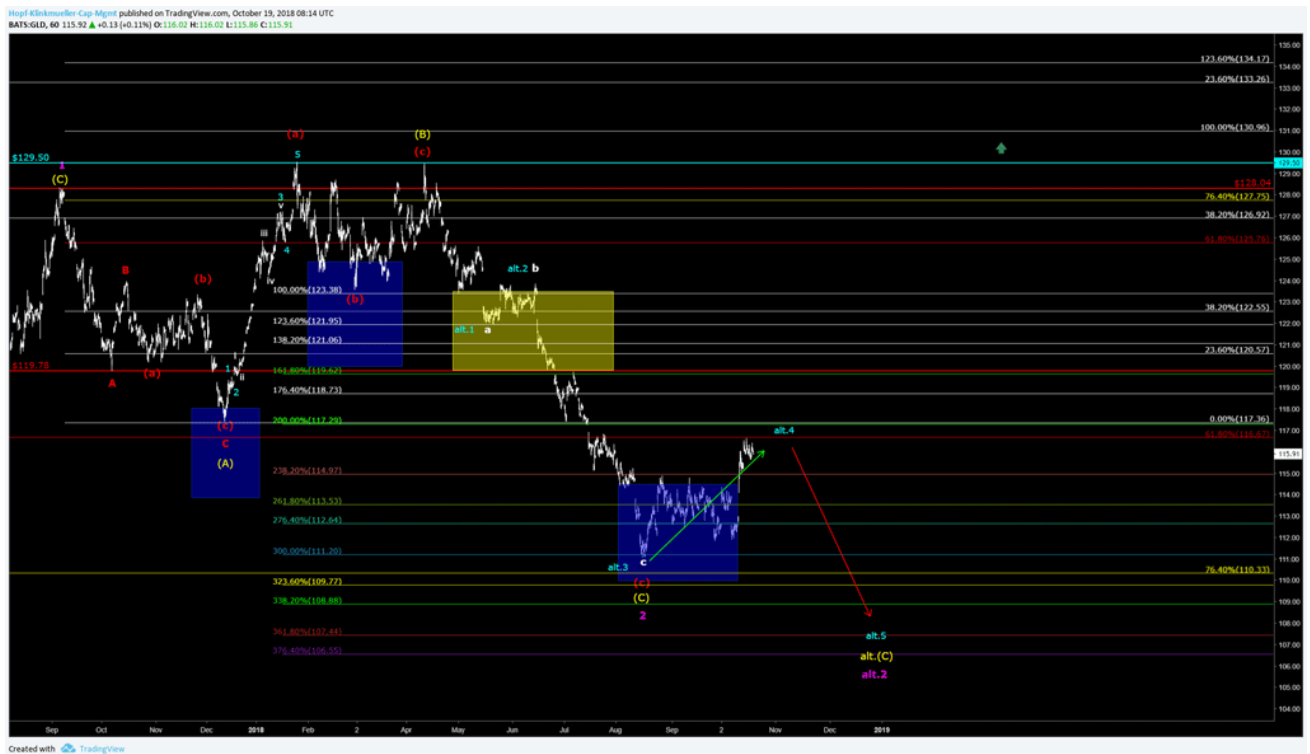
Hopf-Klinkmueller-Cap-Mgmt published on TradingView.com, October 19, 2018 08:14 UTC
BATS:GLD, 60 115.92 ▲ +0.13 (+0.11%) O:116.02 H:116.02 L:115.86 C:115.91

123.60%(134.17)
23.60%(133.26)
100.00%(130.96)
$129.50
129.50
$128.04
76.40%(127.75)
38.20%(126.92)
61.80%(125.78)
38.20%(122.55)
23.60%(120.57)
0.00%(117.36)
61.80%(116.67)
115.91
76.40%(110.33)

100.00%(123.38)
123.60%(121.95)
138.20%(121.06)
161.80%(119.62)
176.40%(118.73)
200.00%(117.29)
238.20%(114.97)
261.80%(113.53)
276.40%(112.64)
300.00%(111.20)
323.60%(109.77)
338.20%(108.88)
361.80%(107.44)
376.40%(106.55)

$119.78

1
(C)
B
A
(b)
(a)
(c)
C
(A)
1
2
iii
iv
v
3
4
5
(a)
(b)
(B)
(c)
alt.2
b
alt.1
a
c
alt.3
(c)
(C)
2
alt.4
alt.5
alt.(C)
alt.2

135.00
134.00
133.00
132.00
131.00
130.00
129.00
128.00
127.00
126.00
125.00
124.00
123.00
122.00
121.00
120.00
119.00
118.00
117.00
116.00
115.00
114.00
113.00
112.00
111.00
110.00
109.00
108.00
107.00
106.00
105.00
104.00

Sep Oct Nov Dec 2018 Feb 2 Apr May Jun Jul Aug Sep 2 Nov Dec 2019

Created with TradingView